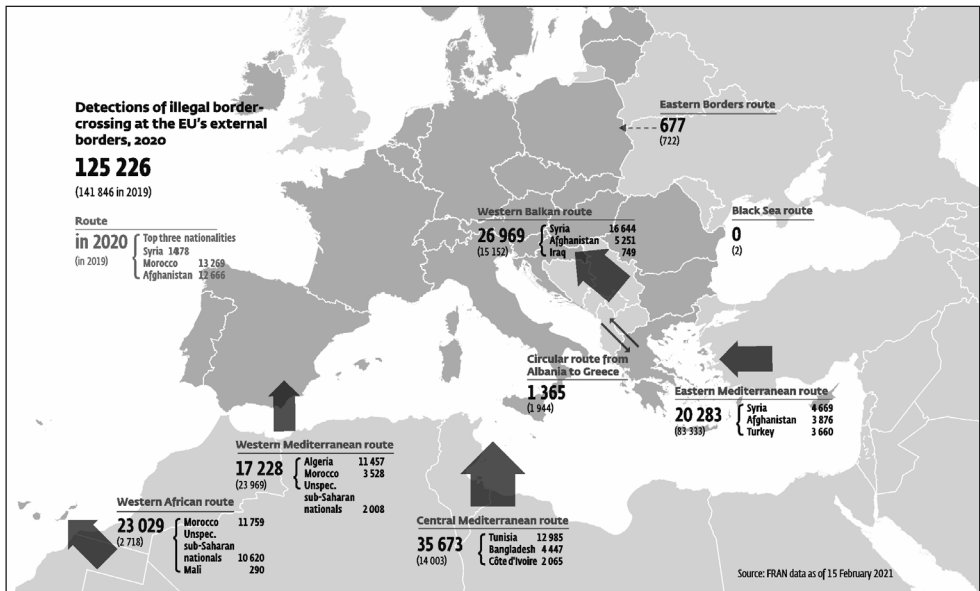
Detections of illegal border-crossing at the EU's external borders, 2020

125 226

(141 846 in 2019)

Route

in 2020
(in 2019)

Top three nationalities
Syria 1478
Morocco 13 269
Afghanistan 12 666

Eastern Borders route
677
(722)

Western Balkan route
26 969
(15 152)
Syria 16 644
Afghanistan 5 251
Iraq 749

Black Sea route
0
(2)

Circular route from Albania to Greece
1 365
(1 944)

Eastern Mediterranean route
20 283
(83 333)
Syria 4 669
Afghanistan 3 876
Turkey 3 660

Western Mediterranean route
17 228
(23 969)
Algeria 11 457
Morocco 3 528
Unspec. sub-Saharan nationals 2 008

Western African route
23 029
(2 718)
Morocco 11 759
Unspec. sub-Saharan nationals 10 620
Mali 290

Central Mediterranean route
35 673
(14 003)
Tunisia 12 985
Bangladesh 4 447
Côte d'Ivoire 2 065

Source: FRAN data as of 15 February 2021